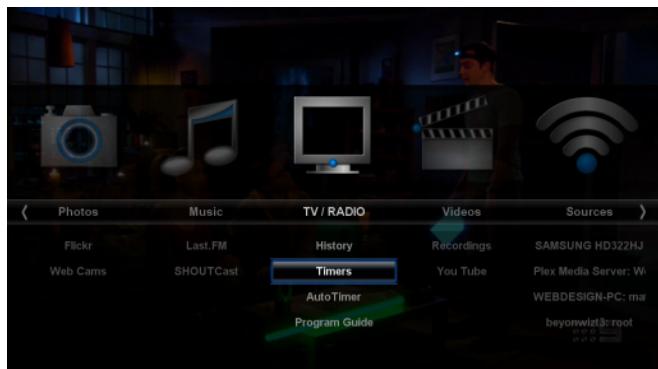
Photos
Flickr
Web Cams

Music
Last.FM
SHOUTCast

TV / RADIO
History
Timers
AutoTimer
Program Guide

Videos
Recordings
You Tube

Sources
SAMSUNG HD322HJ
Plex Media Server: W
WEBDESIGN-PC: ma
beyonwiz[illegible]root